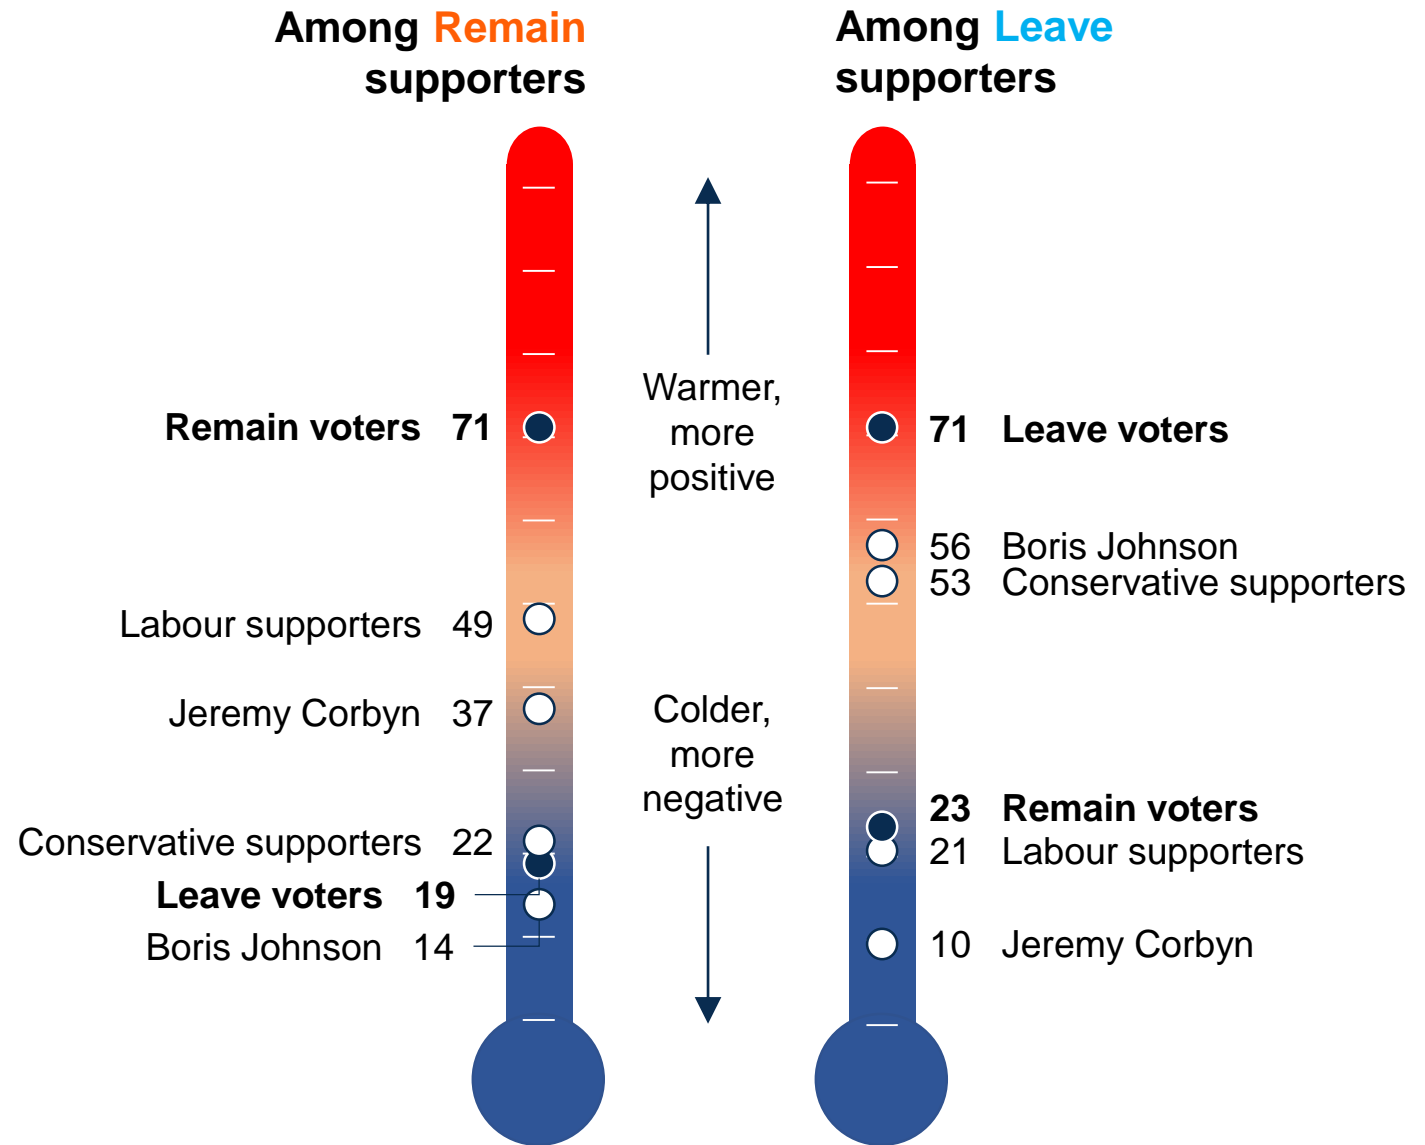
Among Remain supporters

Among Leave supporters

Remain voters 71

Labour supporters 49

Jeremy Corbyn 37

Conservative supporters 22

Leave voters 19

Boris Johnson 14

Warmer, more positive

Colder, more negative

71 Leave voters

56 Boris Johnson

53 Conservative supporters

23 Remain voters

21 Labour supporters

10 Jeremy Corbyn